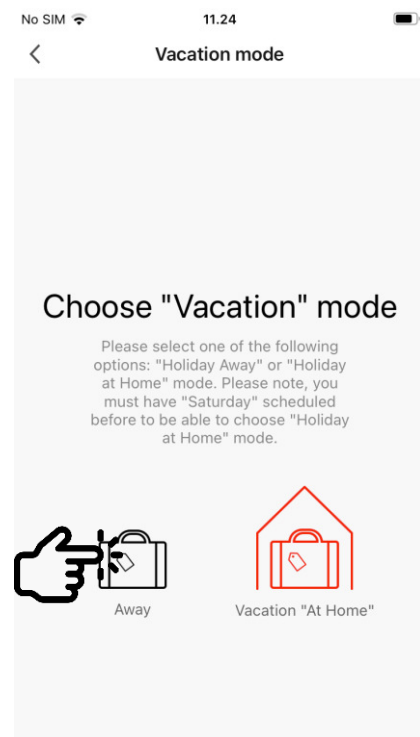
No SIM

11.24

<

Vacation mode

Choose "Vacation" mode

Please select one of the following options: "Holiday Away" or "Holiday at Home" mode. Please note, you must have "Saturday" scheduled before to be able to choose "Holiday at Home" mode.

Away

Vacation "At Home"